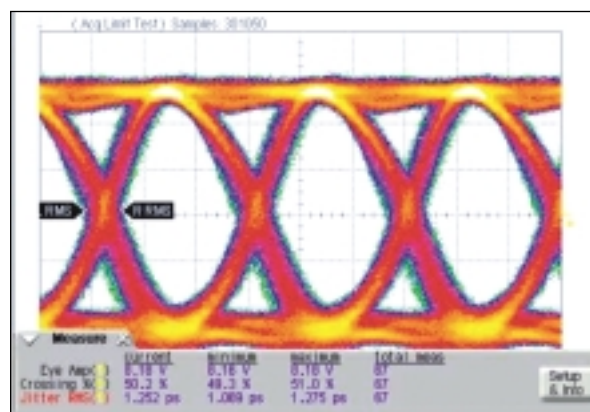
(Acq Limit Test) Samples: 381060

RMS

R RMS

Measure

| | current | minimum | maximum | total meas |
|---|---|---|---|---|
| Eye Amp | 8.18 V | 8.18 V | 8.18 V | 67 |
| Crossing % | 50.2 % | 49.3 % | 51.0 % | 67 |
| Jitter RMS | 1.252 ps | 1.089 ps | 1.275 ps | 67 |

Setup & Info